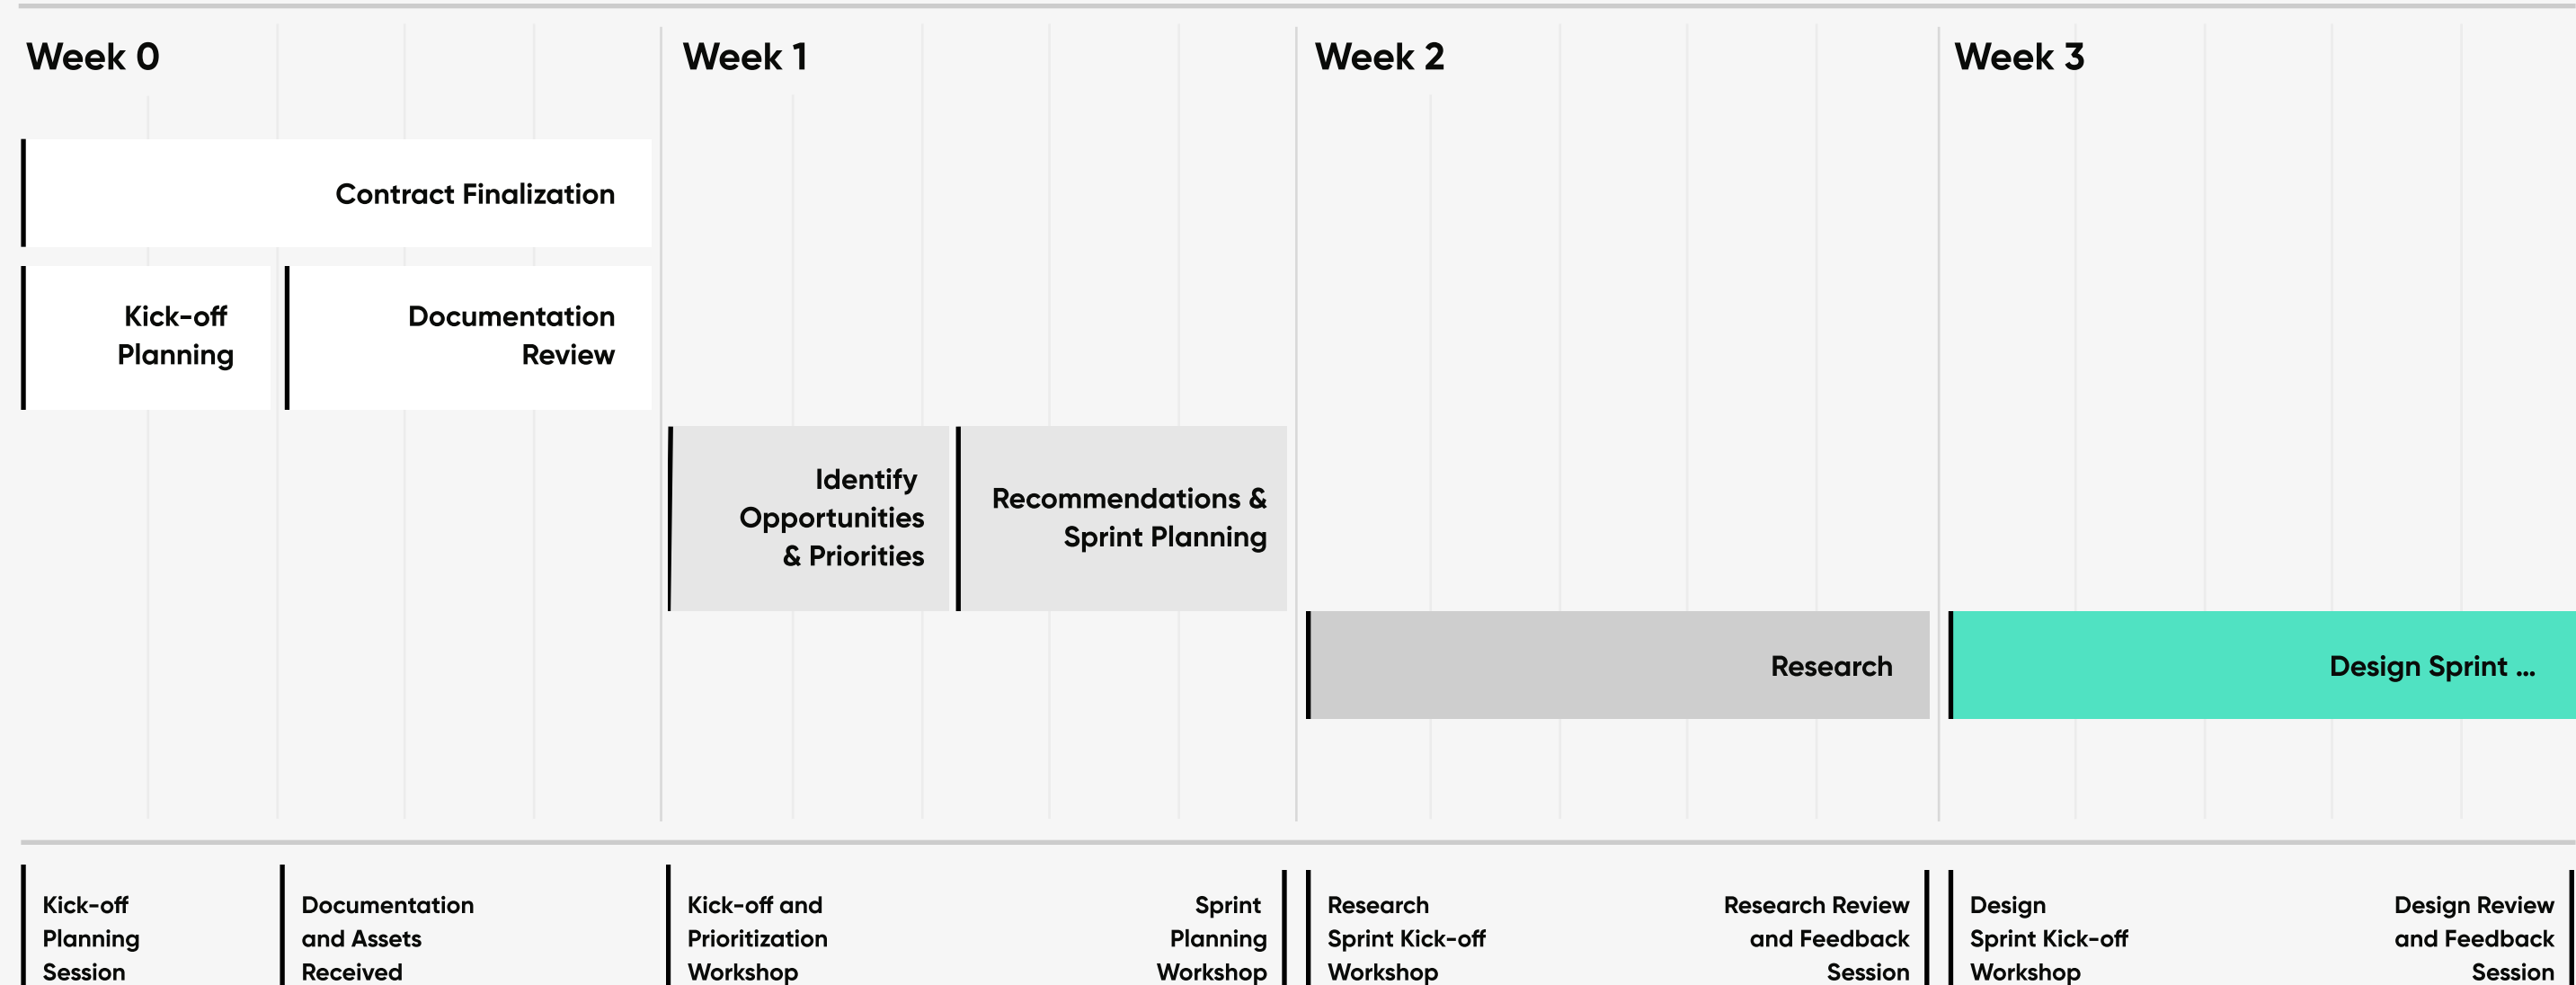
Week 0

Week 1

Week 2

Week 3

Contract Finalization

Kick-off Planning

Documentation Review

Identify Opportunities & Priorities

Recommendations & Sprint Planning

Research

Design Sprint ...

Kick-off Planning Session

Documentation and Assets Received

Kick-off and Prioritization Workshop

Sprint Planning Workshop

Research Sprint Kick-off Workshop

Research Review and Feedback Session

Design Sprint Kick-off Workshop

Design Review and Feedback Session